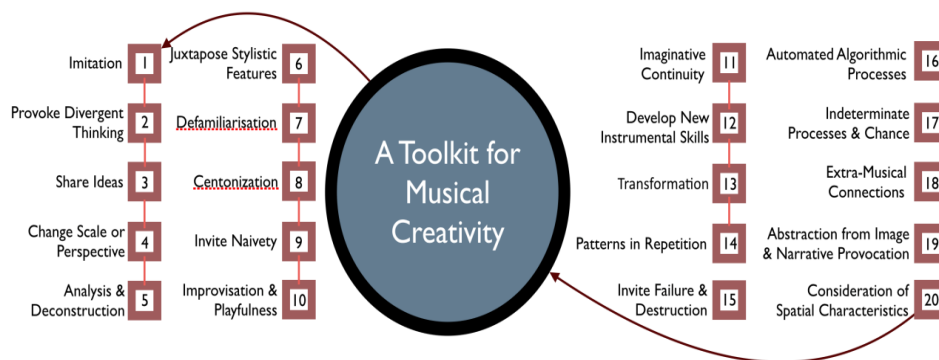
A Toolkit for Musical Creativity

Imitation 1
Provoke Divergent Thinking 2
Share Ideas 3
Change Scale or Perspective 4
Analysis & Deconstruction 5

Juxtapose Stylistic Features 6
Defamiliarisation 7
Centonization 8
Invite Naivety 9
Improvisation & Playfulness 10

Imaginative Continuity 11
Develop New Instrumental Skills 12
Transformation 13
Patterns in Repetition 14
Invite Failure & Destruction 15

Automated Algorithmic Processes 16
Indeterminate Processes & Chance 17
Extra-Musical Connections 18
Abstraction from Image & Narrative Provocation 19
Consideration of Spatial Characteristics 20